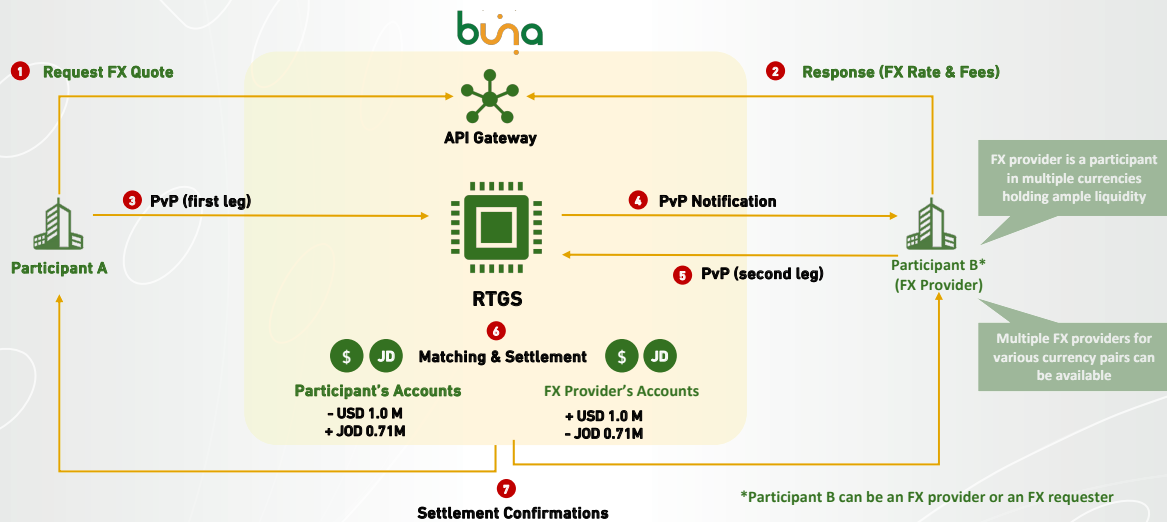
buna

1 Request FX Quote

2 Response (FX Rate & Fees)

API Gateway

FX provider is a participant in multiple currencies holding ample liquidity

3 PvP (first leg)

4 PvP Notification

Participant A

5 PvP (second leg)

Participant B* (FX Provider)

RTGS

6 Matching & Settlement

Multiple FX providers for various currency pairs can be available

$ JD

$ JD

Participant's Accounts

- USD 1.0 M
+ JOD 0.71M

FX Provider's Accounts

+ USD 1.0 M
- JOD 0.71M

7 Settlement Confirmations

*Participant B can be an FX provider or an FX requester